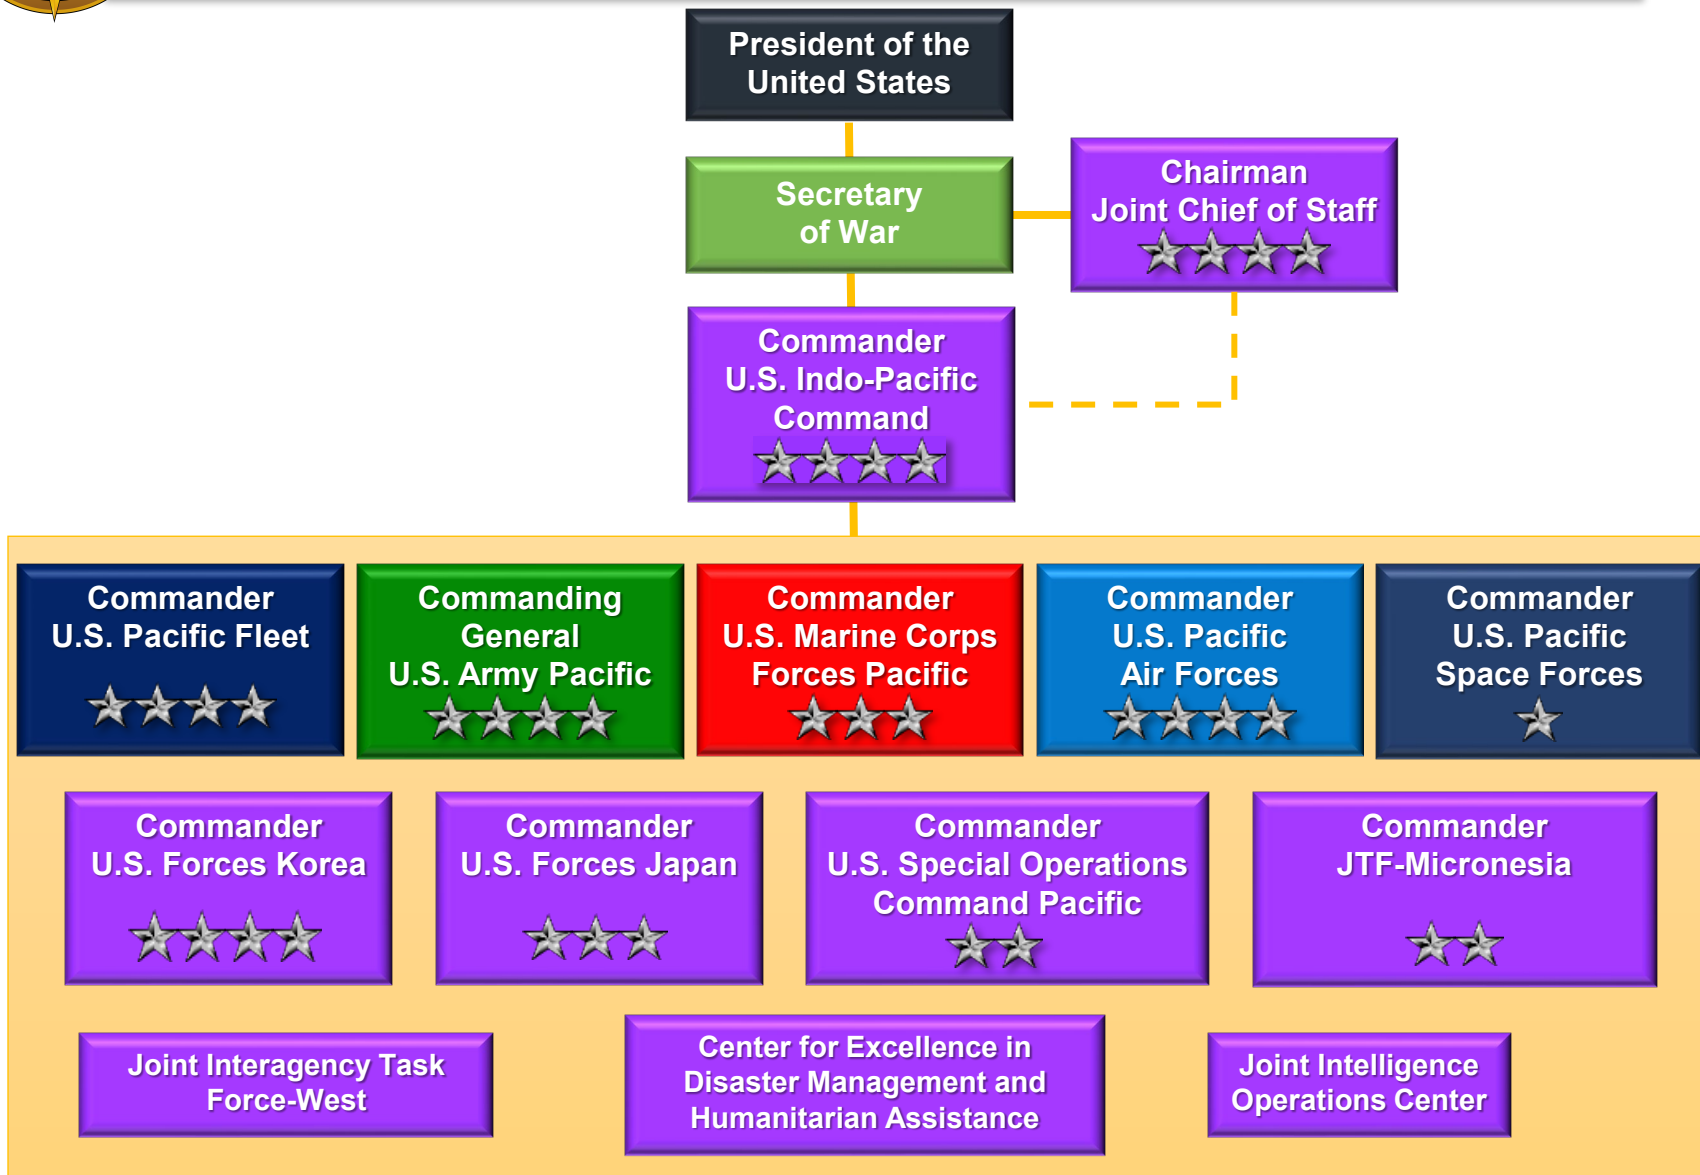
President of the United States

Secretary of War

Chairman Joint Chief of Staff

Commander U.S. Indo-Pacific Command

Commander U.S. Pacific Fleet

Commanding General U.S. Army Pacific

Commander U.S. Marine Corps Forces Pacific

Commander U.S. Pacific Air Forces

Commander U.S. Pacific Space Forces

Commander U.S. Forces Korea

Commander U.S. Forces Japan

Commander U.S. Special Operations Command Pacific

Commander JTF-Micronesia

Joint Interagency Task Force-West

Center for Excellence in Disaster Management and Humanitarian Assistance

Joint Intelligence Operations Center